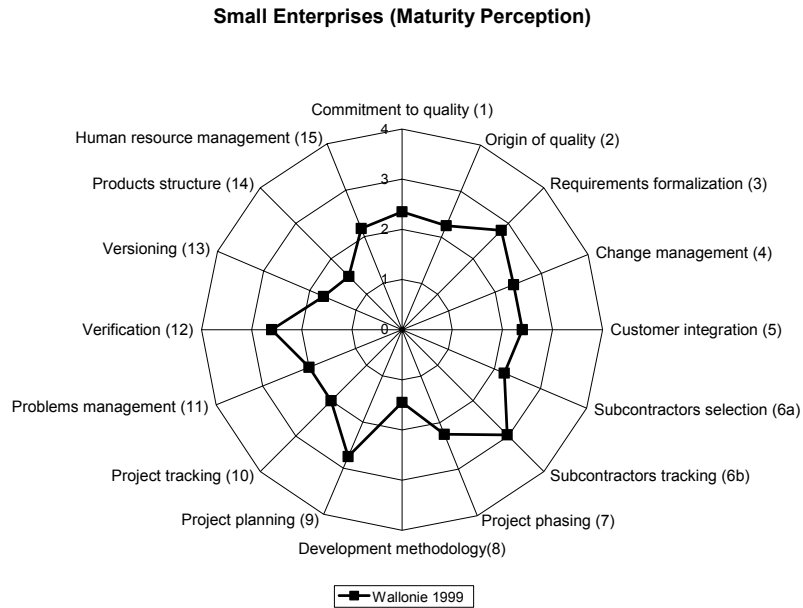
Small Enterprises (Maturity Perception)

Commitment to quality (1)
Origin of quality (2)
Requirements formalization (3)
Change management (4)
Customer integration (5)
Subcontractors selection (6a)
Subcontractors tracking (6b)
Project phasing (7)
Development methodology(8)
Project planning (9)
Project tracking (10)
Problems management (11)
Verification (12)
Versioning (13)
Products structure (14)
Human resource management (15)

4
3
2
1
0

Wallonie 1999